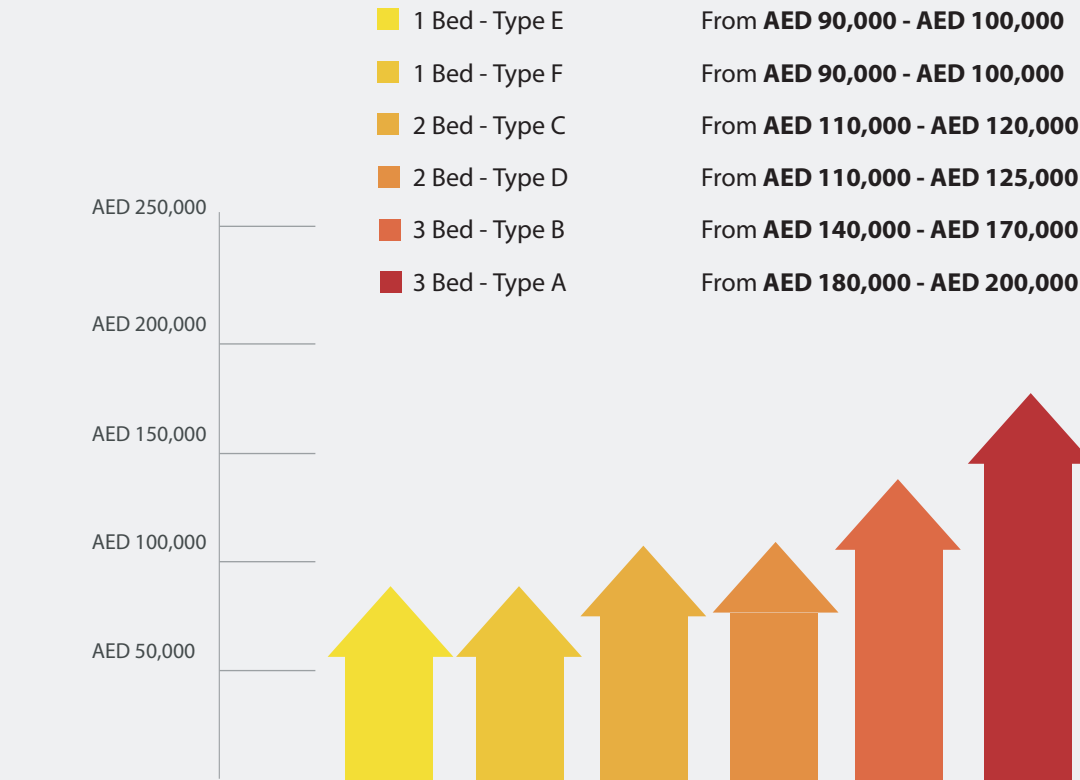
1 Bed - Type E From **AED 90,000 - AED 100,000**

1 Bed - Type F From **AED 90,000 - AED 100,000**

2 Bed - Type C From **AED 110,000 - AED 120,000**

2 Bed - Type D From **AED 110,000 - AED 125,000**

3 Bed - Type B From **AED 140,000 - AED 170,000**

3 Bed - Type A From **AED 180,000 - AED 200,000**

AED 250,000

AED 200,000

AED 150,000

AED 100,000

AED 50,000